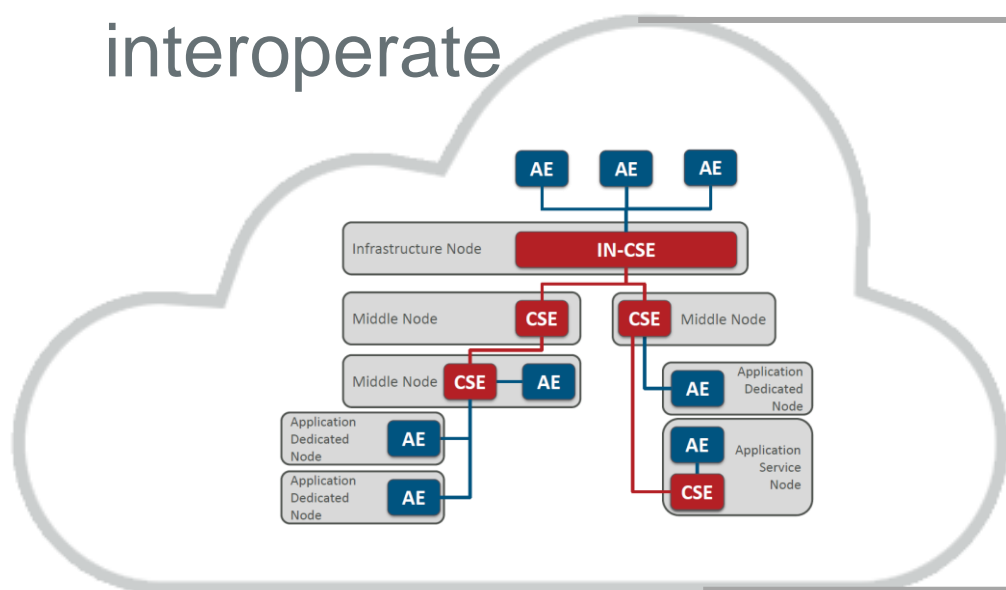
interoperate

AE

AE

AE

Infrastructure Node

IN-CSE

Middle Node

CSE

CSE

Middle Node

Middle Node

CSE

AE

AE

Application Dedicated Node

Application Dedicated Node

AE

AE

Application Service Node

CSE

Application Dedicated Node

AE